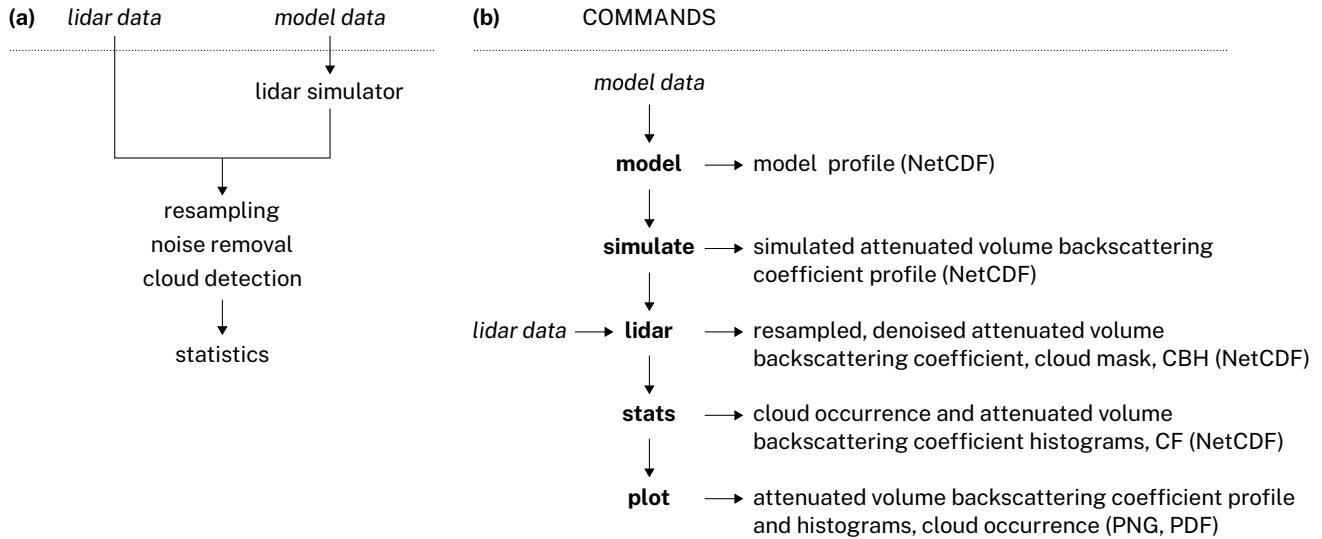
(a) lidar data model data

lidar simulator

resampling
noise removal
cloud detection

statistics

(b) COMMANDS

model data

model → model profile (NetCDF)

simulate → simulated attenuated volume backscattering coefficient profile (NetCDF)

lidar data → lidar → resampled, denoised attenuated volume backscattering coefficient, cloud mask, CBH (NetCDF)

stats → cloud occurrence and attenuated volume backscattering coefficient histograms, CF (NetCDF)

plot → attenuated volume backscattering coefficient profile and histograms, cloud occurrence (PNG, PDF)